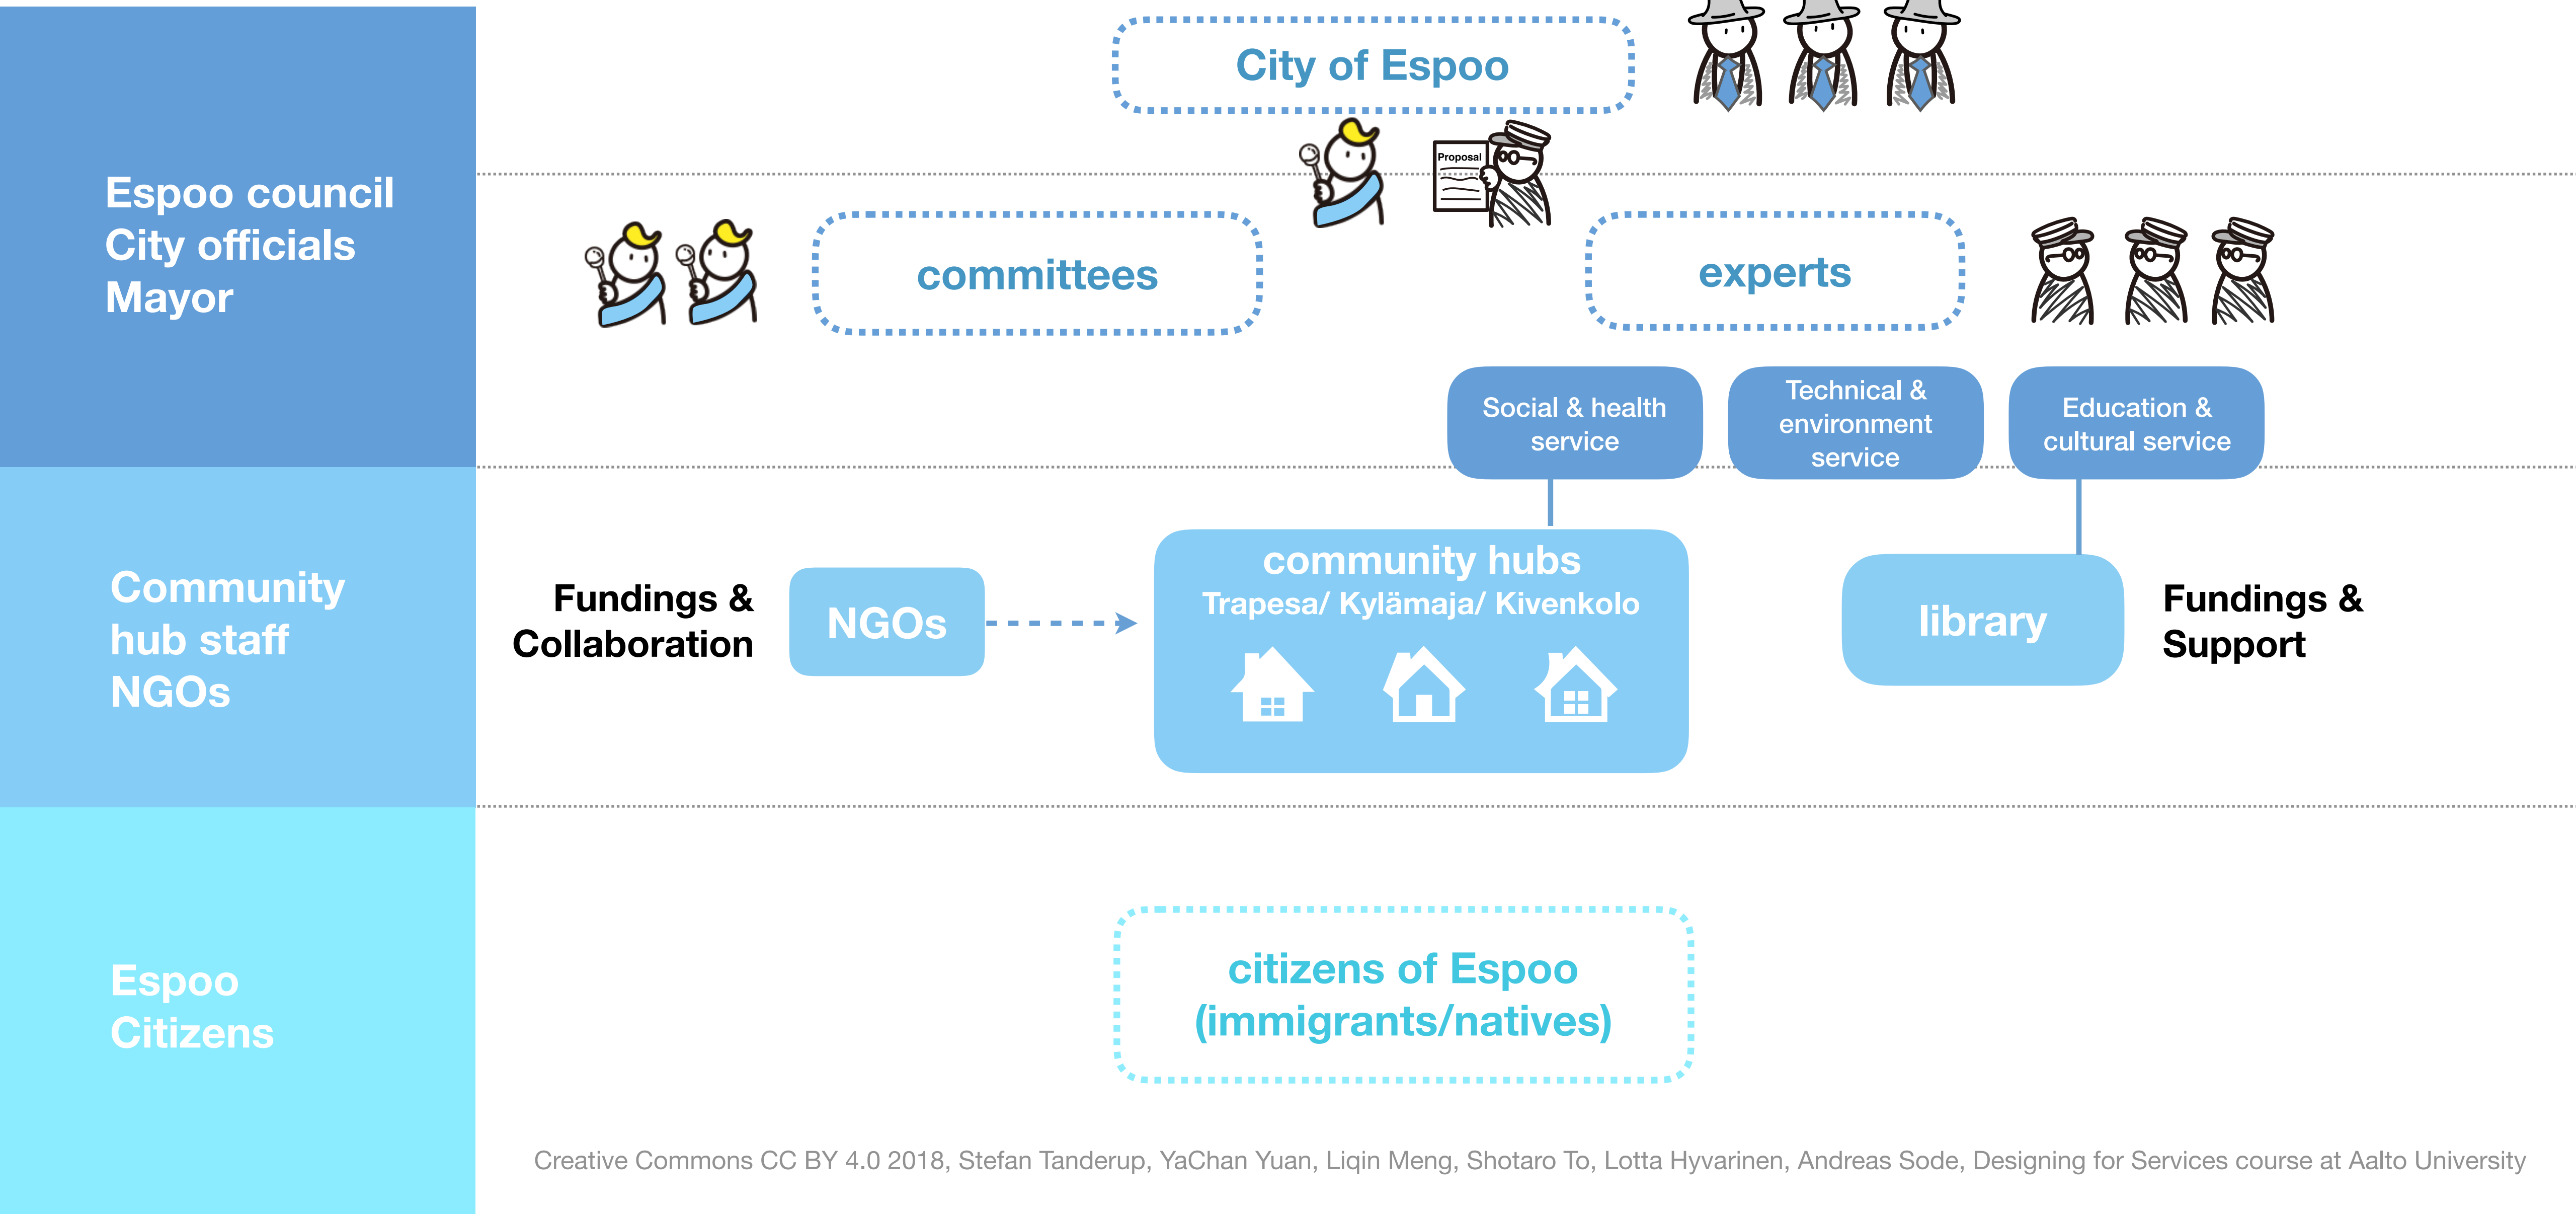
Espoo council
City officials
Mayor

City of Espoo

Proposal

committees

experts

Social & health service

Technical & environment service

Education & cultural service

Community hub staff
NGOs

Fundings & Collaboration

NGOs

community hubs
Trapesa/ Kylämaja/ Kivenkolo

library

Fundings & Support

Espoo Citizens

citizens of Espoo (immigrants/natives)

Creative Commons CC BY 4.0 2018, Stefan Tanderup, YaChan Yuan, Liqin Meng, Shotaro To, Lotta Hyvarinen, Andreas Sode, Designing for Services course at Aalto University